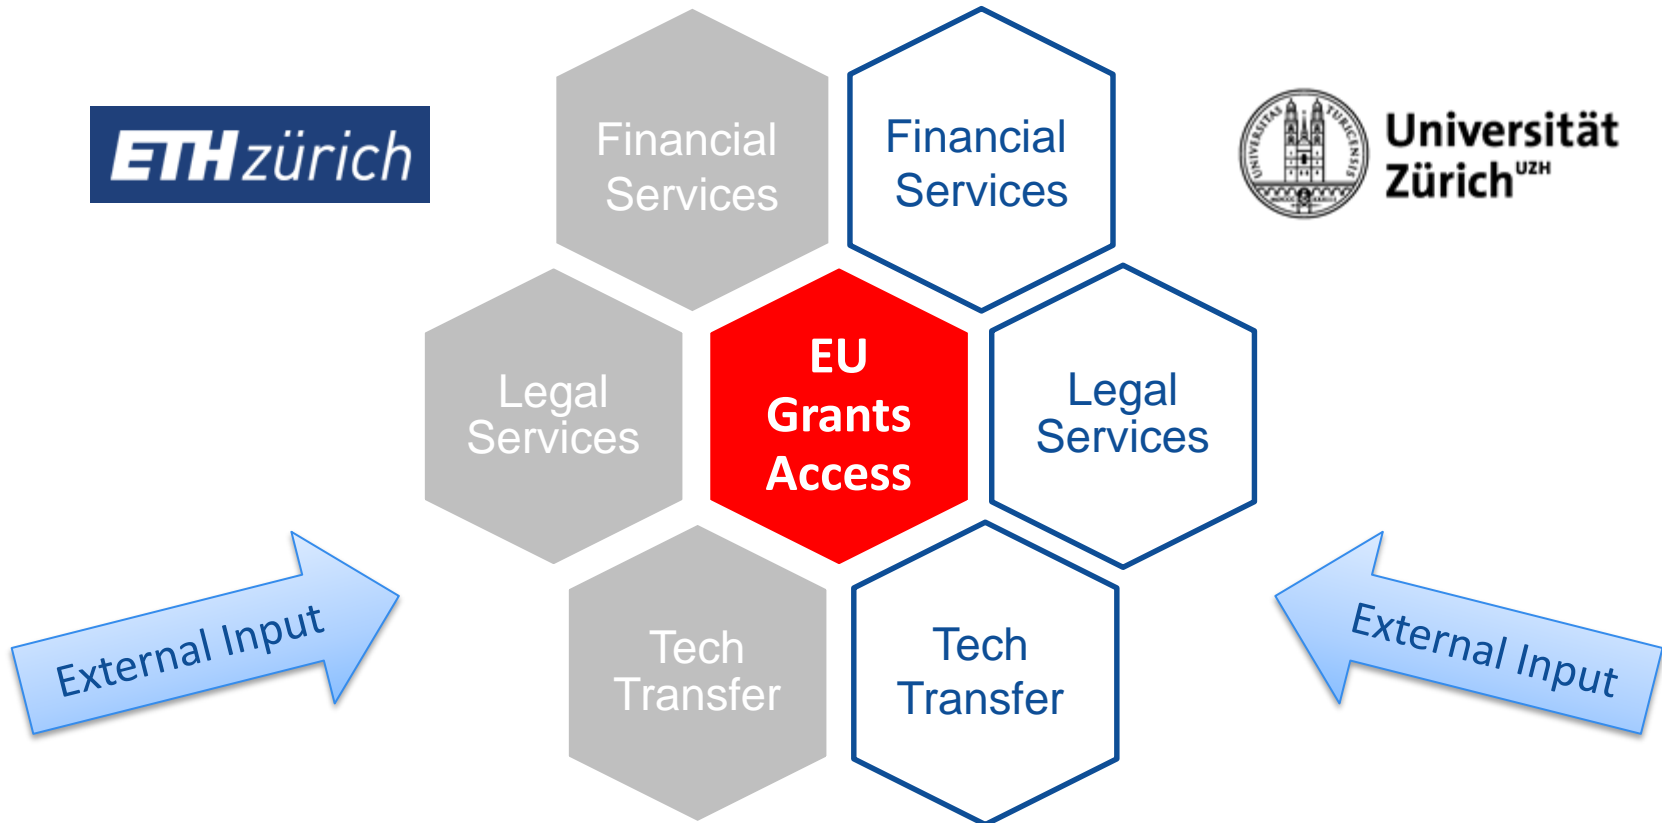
ETH zürich

Financial Services

Financial Services

Universität Zürich UZH

UNIVERSITAS TURICENSIS MDCCCXXXIII

Legal Services

EU Grants Access

Legal Services

Tech Transfer

Tech Transfer

External Input

External Input